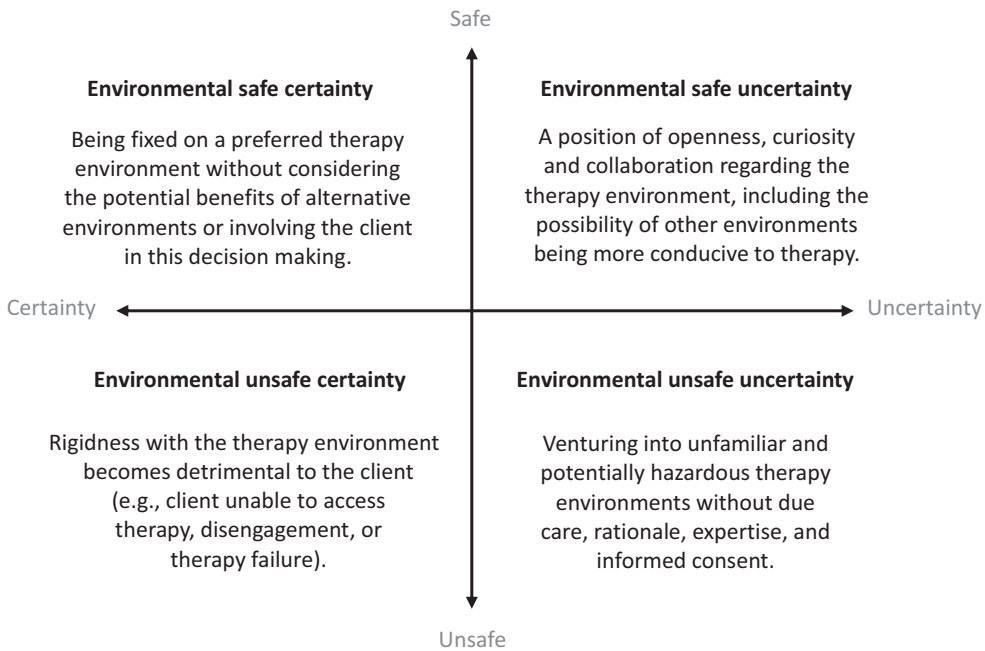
Safe

Environmental safe certainty

Being fixed on a preferred therapy environment without considering the potential benefits of alternative environments or involving the client in this decision making.

Environmental safe uncertainty

A position of openness, curiosity and collaboration regarding the therapy environment, including the possibility of other environments being more conducive to therapy.

Certainty

Uncertainty

Environmental unsafe certainty

Rigidness with the therapy environment becomes detrimental to the client (e.g., client unable to access therapy, disengagement, or therapy failure).

Environmental unsafe uncertainty

Venturing into unfamiliar and potentially hazardous therapy environments without due care, rationale, expertise, and informed consent.

Unsafe